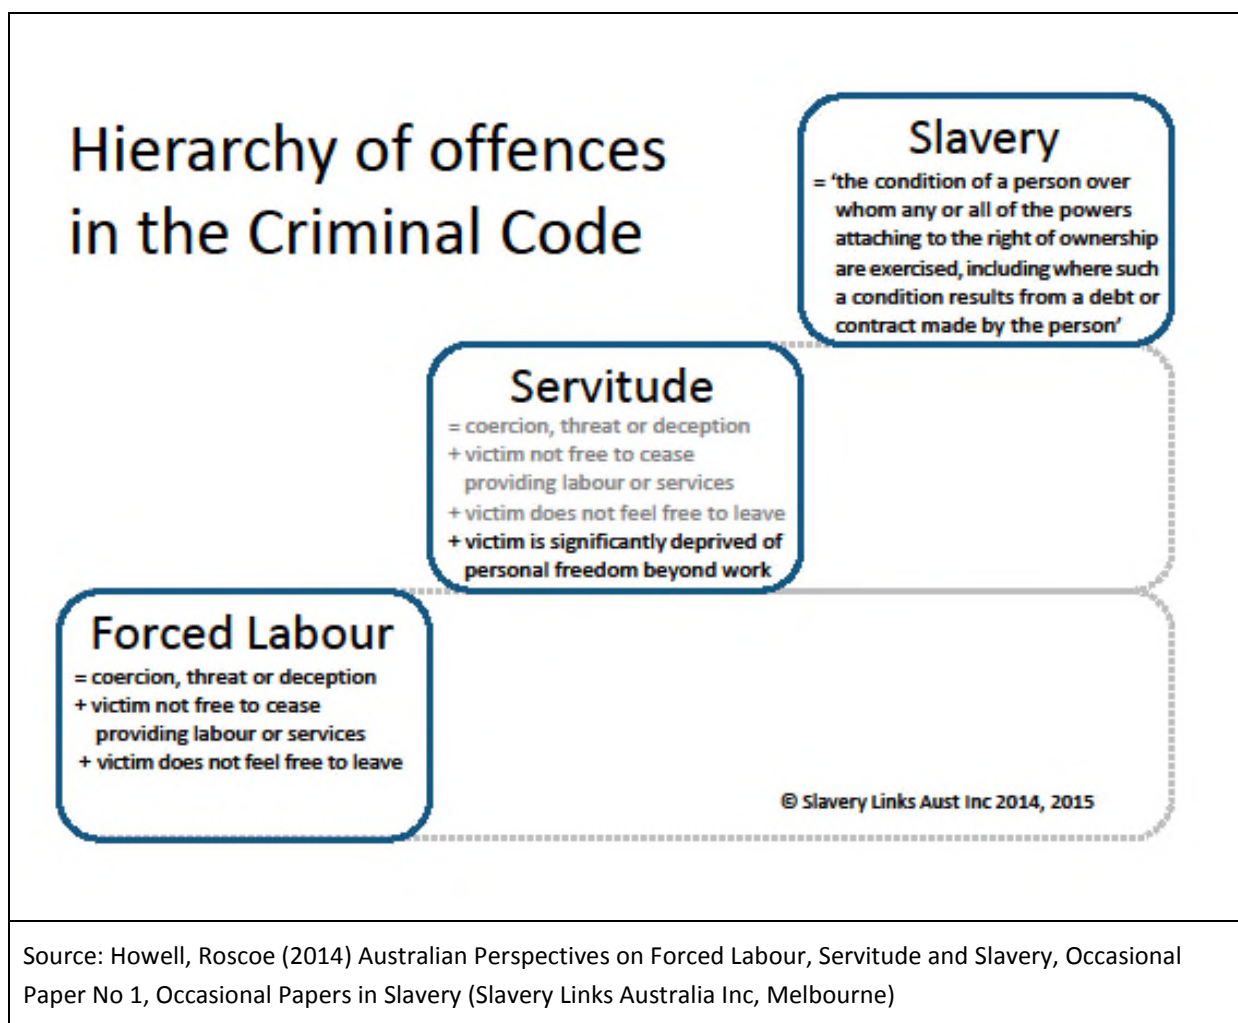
Hierarchy of offences in the Criminal Code

Slavery
= 'the condition of a person over whom any or all of the powers attaching to the right of ownership are exercised, including where such a condition results from a debt or contract made by the person'

Servitude
= coercion, threat or deception
+ victim not free to cease providing labour or services
+ victim does not feel free to leave
+ victim is significantly deprived of personal freedom beyond work

Forced Labour
= coercion, threat or deception
+ victim not free to cease providing labour or services
+ victim does not feel free to leave

© Slavery Links Aust Inc 2014, 2015

Source: Howell, Roscoe (2014) Australian Perspectives on Forced Labour, Servitude and Slavery, Occasional Paper No 1, Occasional Papers in Slavery (Slavery Links Australia Inc, Melbourne)